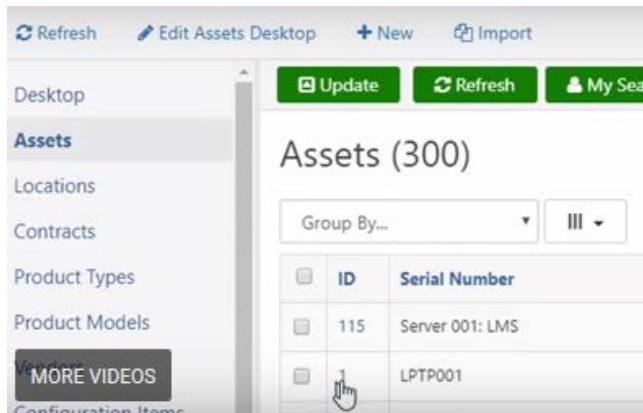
Refresh Edit Assets Desktop + New Import

Desktop
Assets
Locations
Contracts
Product Types
Product Models
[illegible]
Configuration Items

MORE VIDEOS

Update Refresh My Sea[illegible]

Assets (300)

Group By...

| | ID | Serial Number |
|---|---|---|
| | 115 | Server 001: LMS |
| | 1 | LPTP001 |